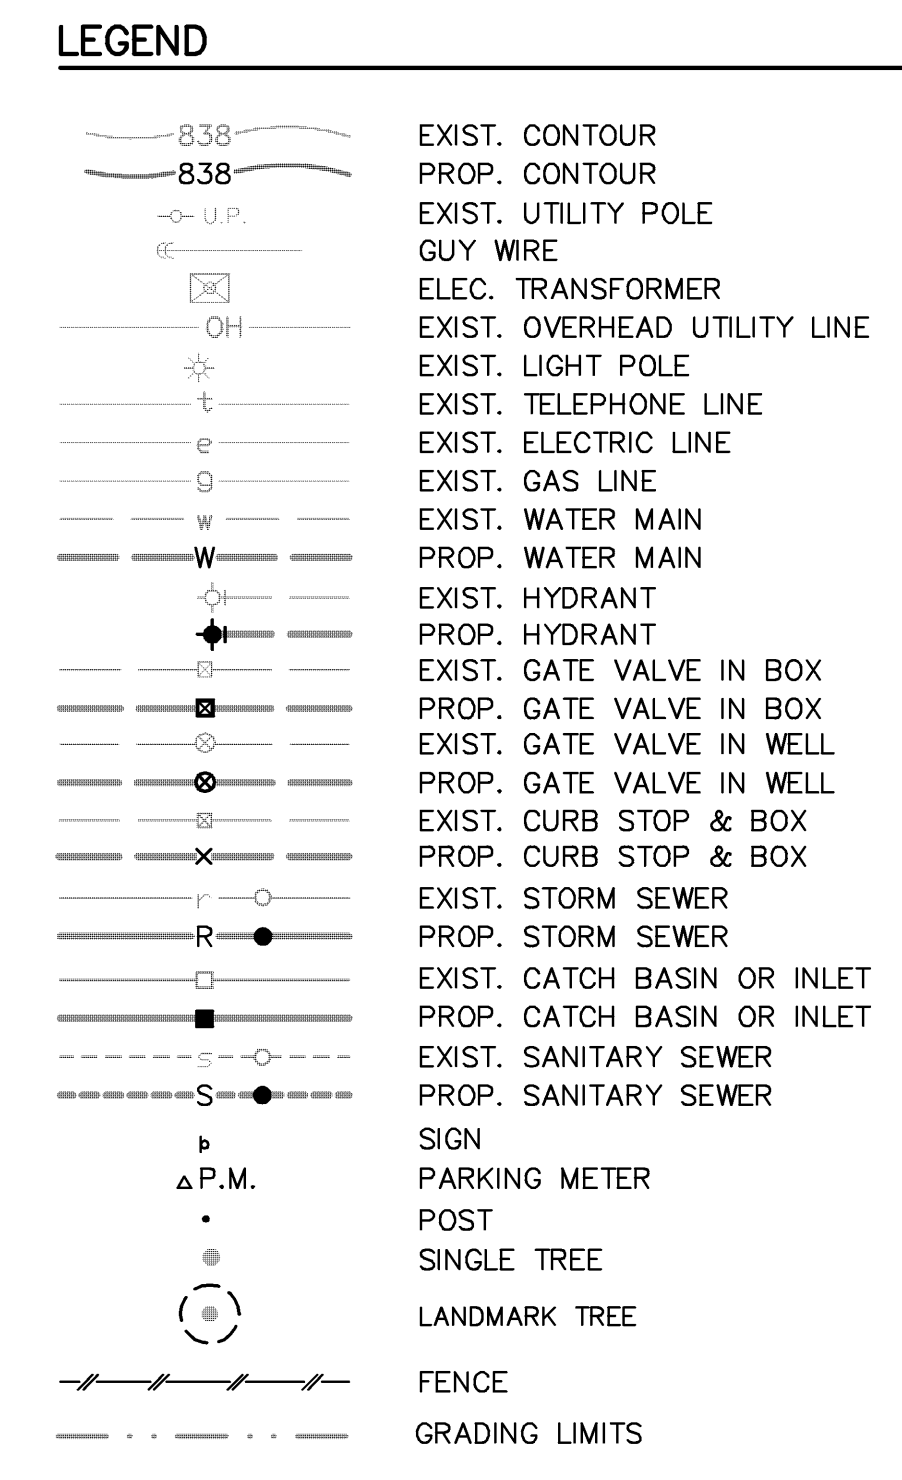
LEGEND

838 EXIST. CONTOUR
838 PROP. CONTOUR
U.P. EXIST. UTILITY POLE
GUY WIRE
ELEC. TRANSFORMER
OH EXIST. OVERHEAD UTILITY LINE
EXIST. LIGHT POLE
t EXIST. TELEPHONE LINE
e EXIST. ELECTRIC LINE
g EXIST. GAS LINE
w EXIST. WATER MAIN
W PROP. WATER MAIN
EXIST. HYDRANT
PROP. HYDRANT
EXIST. GATE VALVE IN BOX
PROP. GATE VALVE IN BOX
EXIST. GATE VALVE IN WELL
PROP. GATE VALVE IN WELL
EXIST. CURB STOP & BOX
PROP. CURB STOP & BOX
r EXIST. STORM SEWER
R PROP. STORM SEWER
EXIST. CATCH BASIN OR INLET
PROP. CATCH BASIN OR INLET
s EXIST. SANITARY SEWER
S PROP. SANITARY SEWER
SIGN
P.M. PARKING METER
POST
SINGLE TREE
LANDMARK TREE
FENCE
GRADING LIMITS